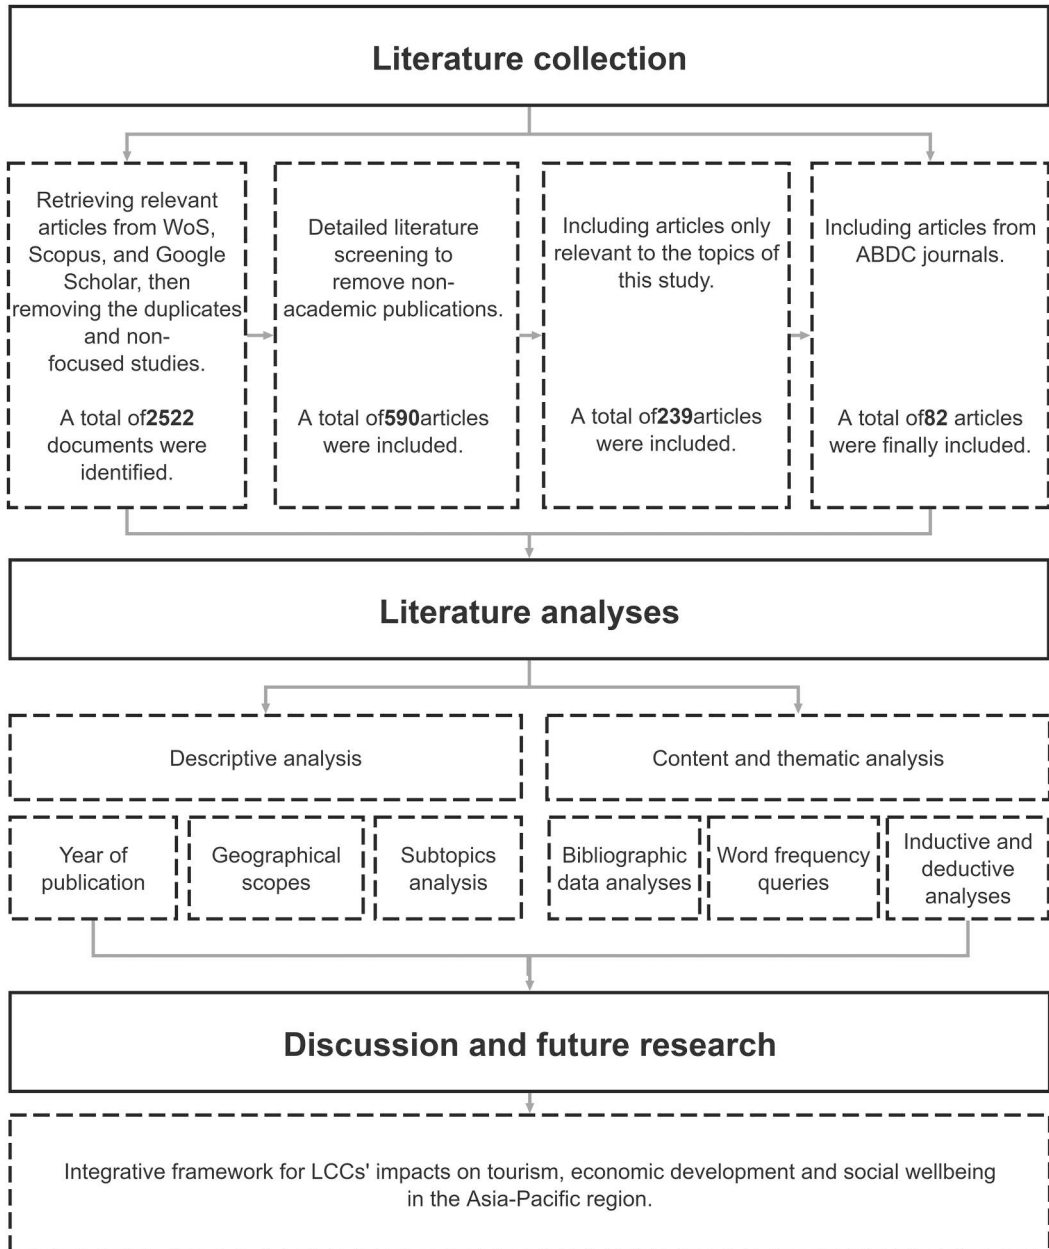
Literature collection

Retrieving relevant articles from WoS, Scopus, and Google Scholar, then removing the duplicates and non-focused studies.

A total of2522 documents were identified.

Detailed literature screening to remove non-academic publications.

A total of590articles were included.

Including articles only relevant to the topics of this study.

A total of239articles were included.

Including articles from ABDC journals.

A total of82 articles were finally included.

Literature analyses

Descriptive analysis

Content and thematic analysis

Year of publication

Geographical scopes

Subtopics analysis

Bibliographic data analyses

Word frequency queries

Inductive and deductive analyses

Discussion and future research

Integrative framework for LCCs' impacts on tourism, economic development and social wellbeing in the Asia-Pacific region.